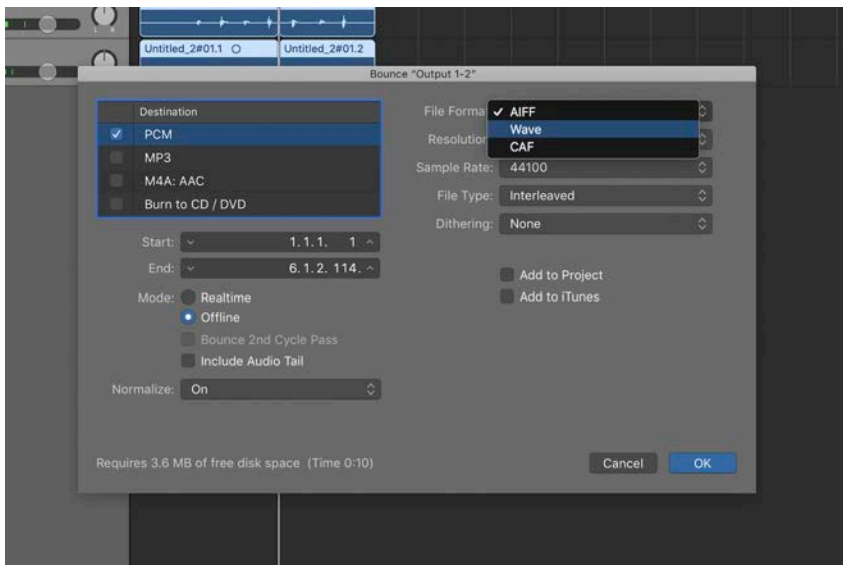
Untitled_2#01.1
Untitled_2#01.2

Bounce "Output 1-2"

Destination
PCM
MP3
M4A: AAC
Burn to CD / DVD

Start: 1. 1. 1. 1
End: 6. 1. 2. 114.

Mode: Realtime
Offline
Bounce 2nd Cycle Pass
Include Audio Tail

Normalize: On

File Forma
✓ AIFF
Wave
CAF
Resolutio
Sample Rate: 44100
File Type: Interleaved
Dithering: None

Add to Project
Add to iTunes

Requires 3.6 MB of free disk space (Time 0:10)

Cancel
OK